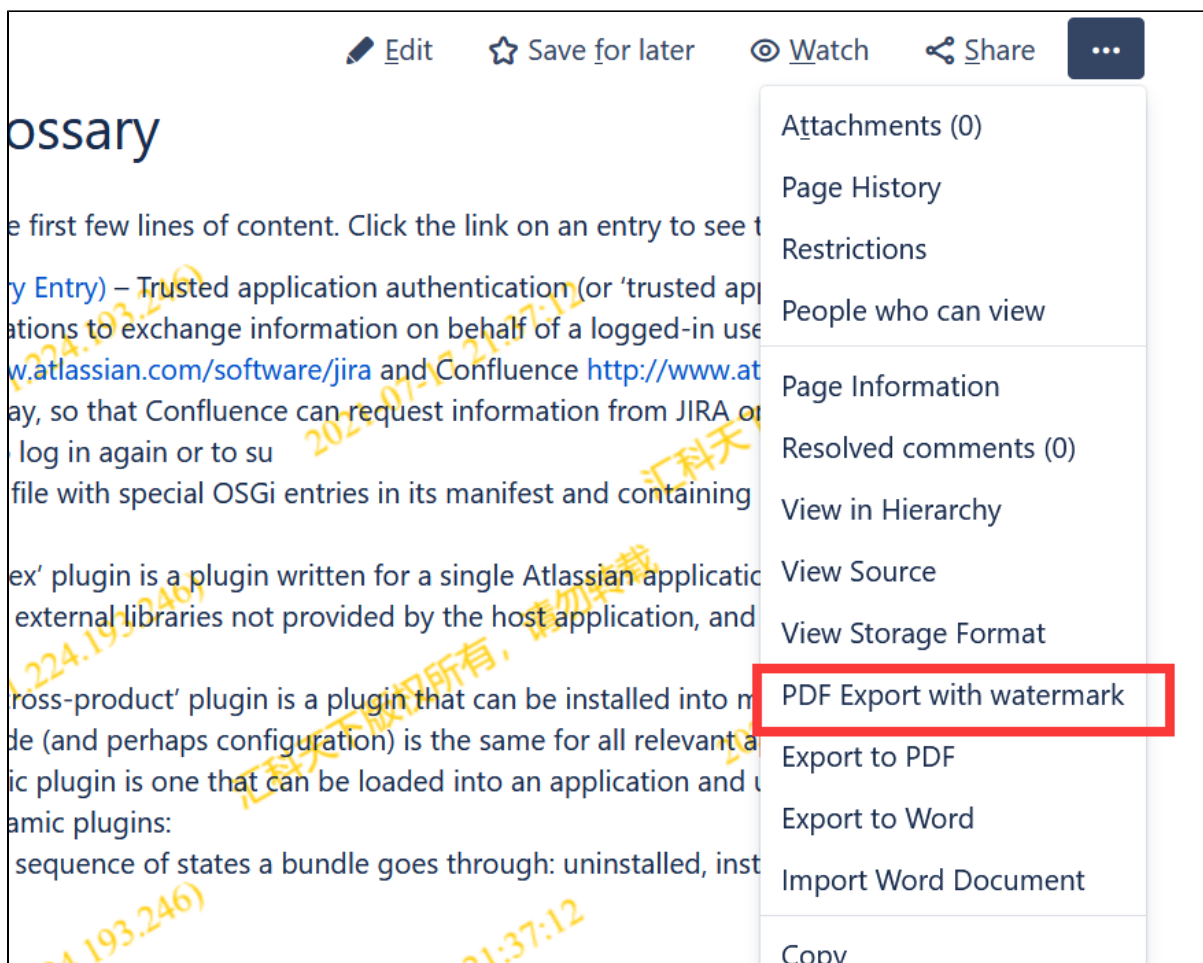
Edit Save for later Watch Share ···

ossary

e first few lines of content. Click the link on an entry to see t

ry Entry) – Trusted application authentication (or 'trusted app ations to exchange information on behalf of a logged-in use w.atlassian.com/software/jira and Confluence http://www.at ay, so that Confluence can request information from JIRA o log in again or to su file with special OSGi entries in its manifest and containing

ex' plugin is a plugin written for a single Atlassian applicatio external libraries not provided by the host application, and

ross-product' plugin is a plugin that can be installed into m de (and perhaps configuration) is the same for all relevant a ic plugin is one that can be loaded into an application and u amic plugins: sequence of states a bundle goes through: uninstalled, inst

Attachments (0)
Page History
Restrictions
People who can view
Page Information
Resolved comments (0)
View in Hierarchy
View Source
View Storage Format
PDF Export with watermark
Export to PDF
Export to Word
Import Word Document
Copy

224.193.246)
2021-07-1 21:37:12
汇科天
224.193.246
汇科天下版权所有，请勿转载
224.193.246)
21:37:12